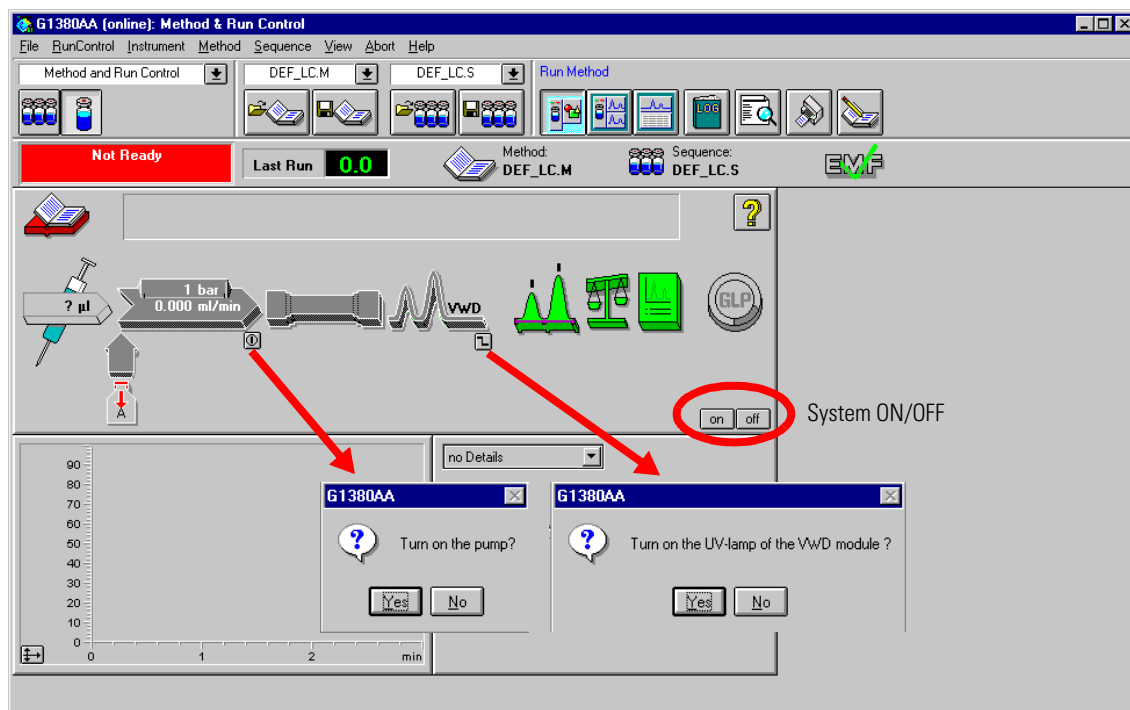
G1380AA (online): Method & Run Control

File RunControl Instrument Method Sequence View Abort Help

Method and Run Control

DEF_LC.M

DEF_LC.S

Run Method

Not Ready

Last Run 0.0

Method: DEF_LC.M

Sequence: DEF_LC.S

EMF

?

? µl

1 bar
0.000 ml/min

VWD

GLP

A

on off

System ON/OFF

90
80
70
60
50
40
30
20
10
0

0 1 2 min

no Details

G1380AA

Turn on the pump?

Yes No

G1380AA

Turn on the UV-lamp of the VWD module ?

Yes No